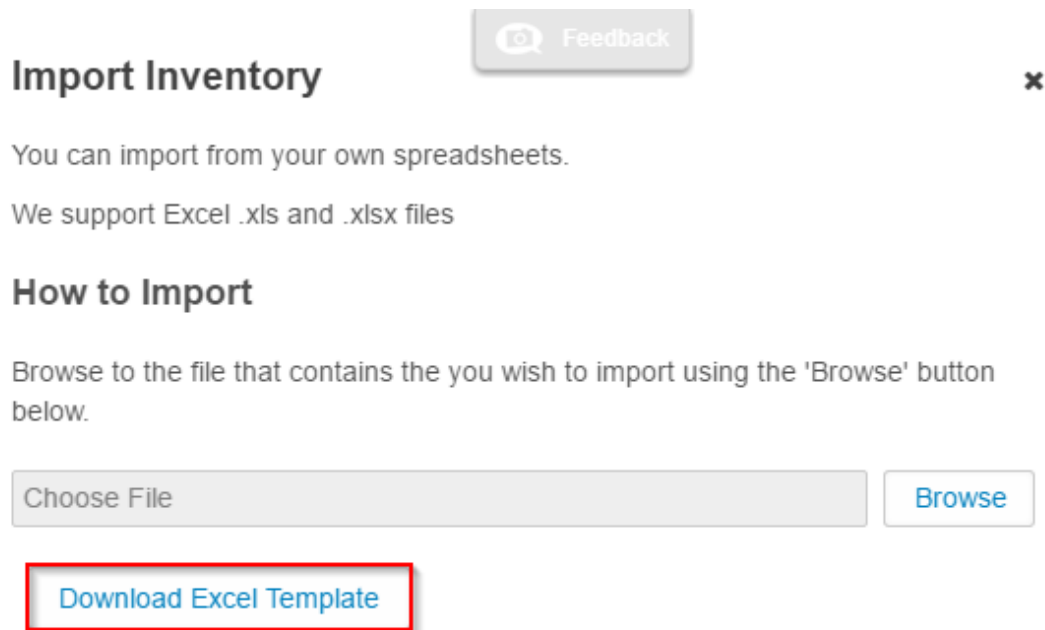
Feedback

Import Inventory

×

You can import from your own spreadsheets.

We support Excel .xls and .xlsx files

How to Import

Browse to the file that contains the you wish to import using the 'Browse' button below.

Choose File

Browse

Download Excel Template